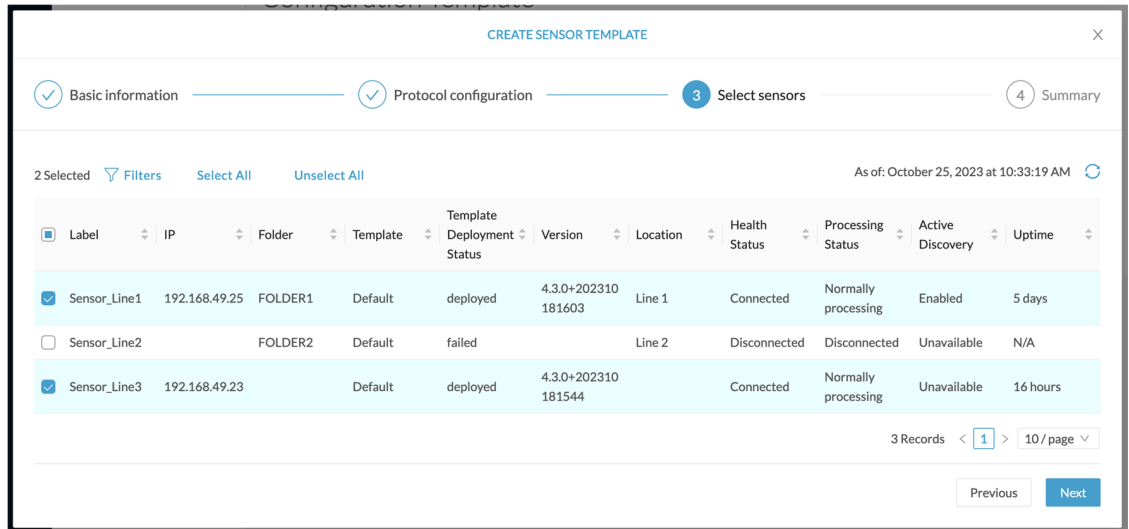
Configuration Template

CREATE SENSOR TEMPLATE

X

Basic information

Protocol configuration

3 Select sensors

4 Summary

2 Selected Filters Select All Unselect All

As of: October 25, 2023 at 10:33:19 AM

| | Label | IP | Folder | Template | Template Deployment Status | Version | Location | Health Status | Processing Status | Active Discovery | Uptime |
|---|---|---|---|---|---|---|---|---|---|---|---|
| ☑ | Sensor_Line1 | 192.168.49.25 | FOLDER1 | Default | deployed | 4.3.0+202310181603 | Line 1 | Connected | Normally processing | Enabled | 5 days |
| ☐ | Sensor_Line2 | | FOLDER2 | Default | failed | | Line 2 | Disconnected | Disconnected | Unavailable | N/A |
| ☑ | Sensor_Line3 | 192.168.49.23 | | Default | deployed | 4.3.0+202310181544 | | Connected | Normally processing | Unavailable | 16 hours |

3 Records < 1 > 10 / page

Previous

Next